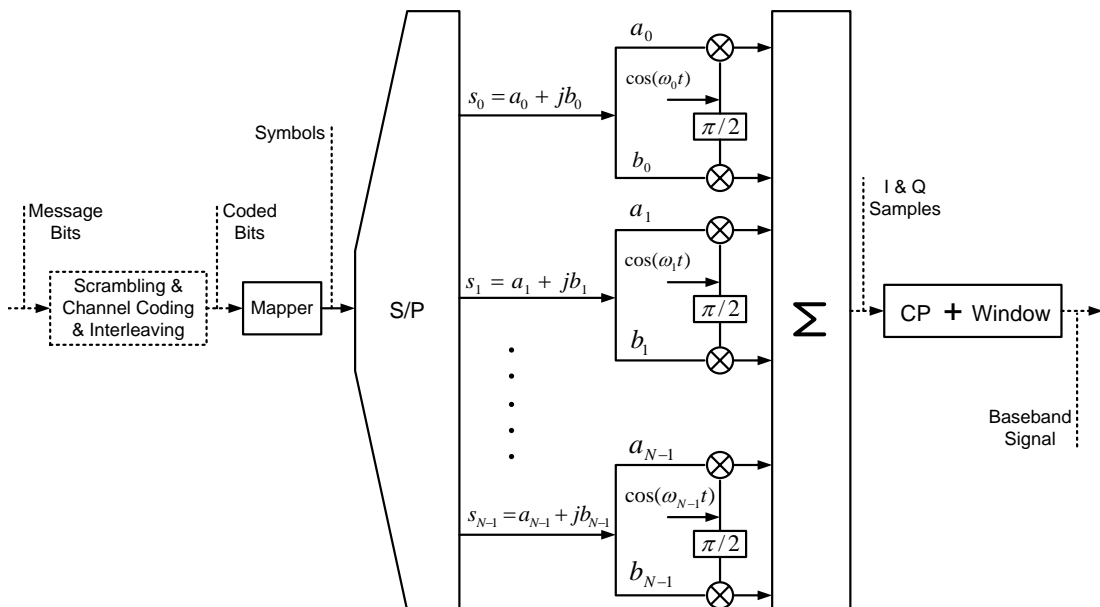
Message Bits

Scrambling & Channel Coding & Interleaving

Coded Bits

Mapper

Symbols

S/P

$s_0 = a_0 + jb_0$

$a_0$

$\cos(\omega_0 t)$

$\pi/2$

$b_0$

$s_1 = a_1 + jb_1$

$a_1$

$\cos(\omega_1 t)$

$\pi/2$

$b_1$

$s_{N-1} = a_{N-1} + jb_{N-1}$

$a_{N-1}$

$\cos(\omega_{N-1} t)$

$\pi/2$

$b_{N-1}$

$\Sigma$

I & Q Samples

CP + Window

Baseband Signal